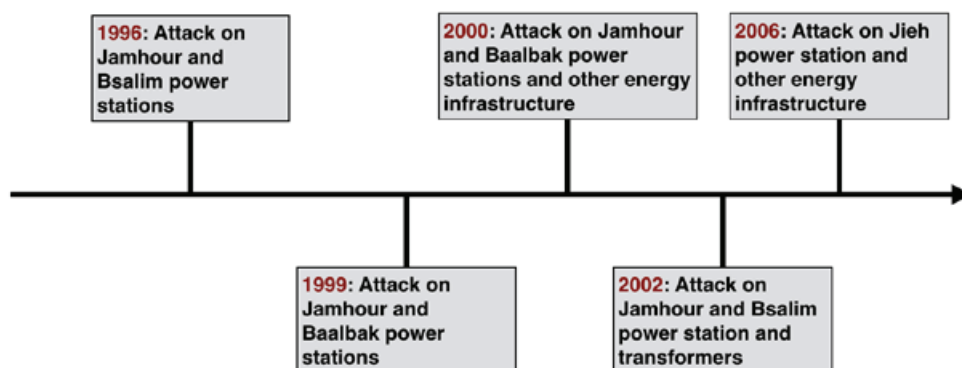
1996: Attack on Jamhour and Bsalim power stations

1999: Attack on Jamhour and Baalbak power stations

2000: Attack on Jamhour and Baalbak power stations and other energy infrastructure

2002: Attack on Jamhour and Bsalim power station and transformers

2006: Attack on Jieh power station and other energy infrastructure